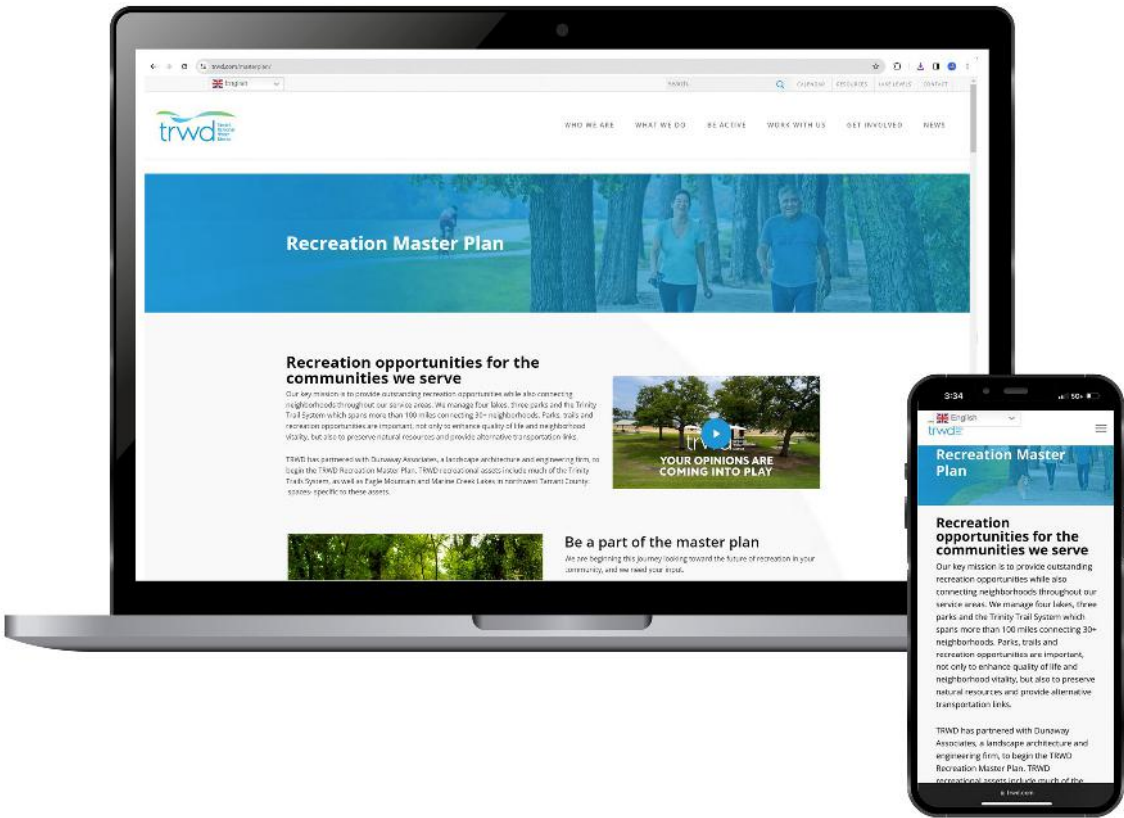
trwd.com/masterplan/

English

SEARCH

CALENDAR RESOURCES LAKE LEVELS CONTACT

trwd Tarrant Regional Water District

WHO WE ARE WHAT WE DO BE ACTIVE WORK WITH US GET INVOLVED NEWS

Recreation Master Plan

Recreation opportunities for the communities we serve

Our key mission is to provide outstanding recreation opportunities while also connecting neighborhoods throughout our service areas. We manage four lakes, three parks and the Trinity Trail System which spans more than 100 miles connecting 30+ neighborhoods. Parks, trails and recreation opportunities are important, not only to enhance quality of life and neighborhood vitality, but also to preserve natural resources and provide alternative transportation links.

TRWD has partnered with Dunaway Associates, a landscape architecture and engineering firm, to begin the TRWD Recreation Master Plan. TRWD recreational assets include much of the Trinity Trails System, as well as Eagle Mountain and Marine Creek Lakes in northwest Tarrant County. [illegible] spaces specific to these assets.

trwd

YOUR OPINIONS ARE COMING INTO PLAY

Be a part of the master plan

We are beginning this journey looking toward the future of recreation in your community, and we need your input.

3:34

English

trwd

Recreation Master Plan

Recreation opportunities for the communities we serve

Our key mission is to provide outstanding recreation opportunities while also connecting neighborhoods throughout our service areas. We manage four lakes, three parks and the Trinity Trail System which spans more than 100 miles connecting 30+ neighborhoods. Parks, trails and recreation opportunities are important, not only to enhance quality of life and neighborhood vitality, but also to preserve natural resources and provide alternative transportation links.

TRWD has partnered with Dunaway Associates, a landscape architecture and engineering firm, to begin the TRWD Recreation Master Plan. TRWD recreational assets include much of the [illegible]

trwd.com